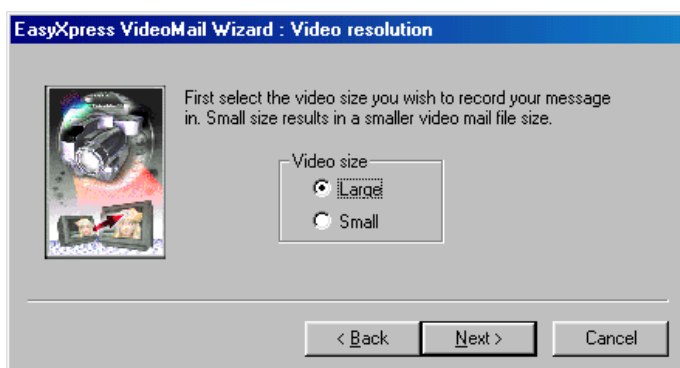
EasyXpress VideoMail Wizard : Video resolution

First select the video size you wish to record your message in. Small size results in a smaller video mail file size.

Video size
Large
Small

< Back
Next >
Cancel